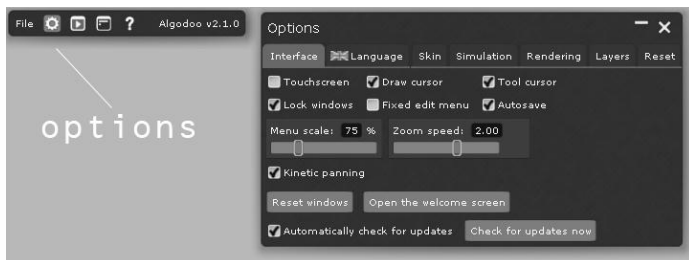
File ? Algodoo v2.1.0

options

Options

Interface Language Skin Simulation Rendering Layers Reset

Touchscreen Draw cursor Tool cursor

Lock windows Fixed edit menu Autosave

Menu scale: 75 %

Zoom speed: 2.00

Kinetic panning

Reset windows

Open the welcome screen

Automatically check for updates

Check for updates now